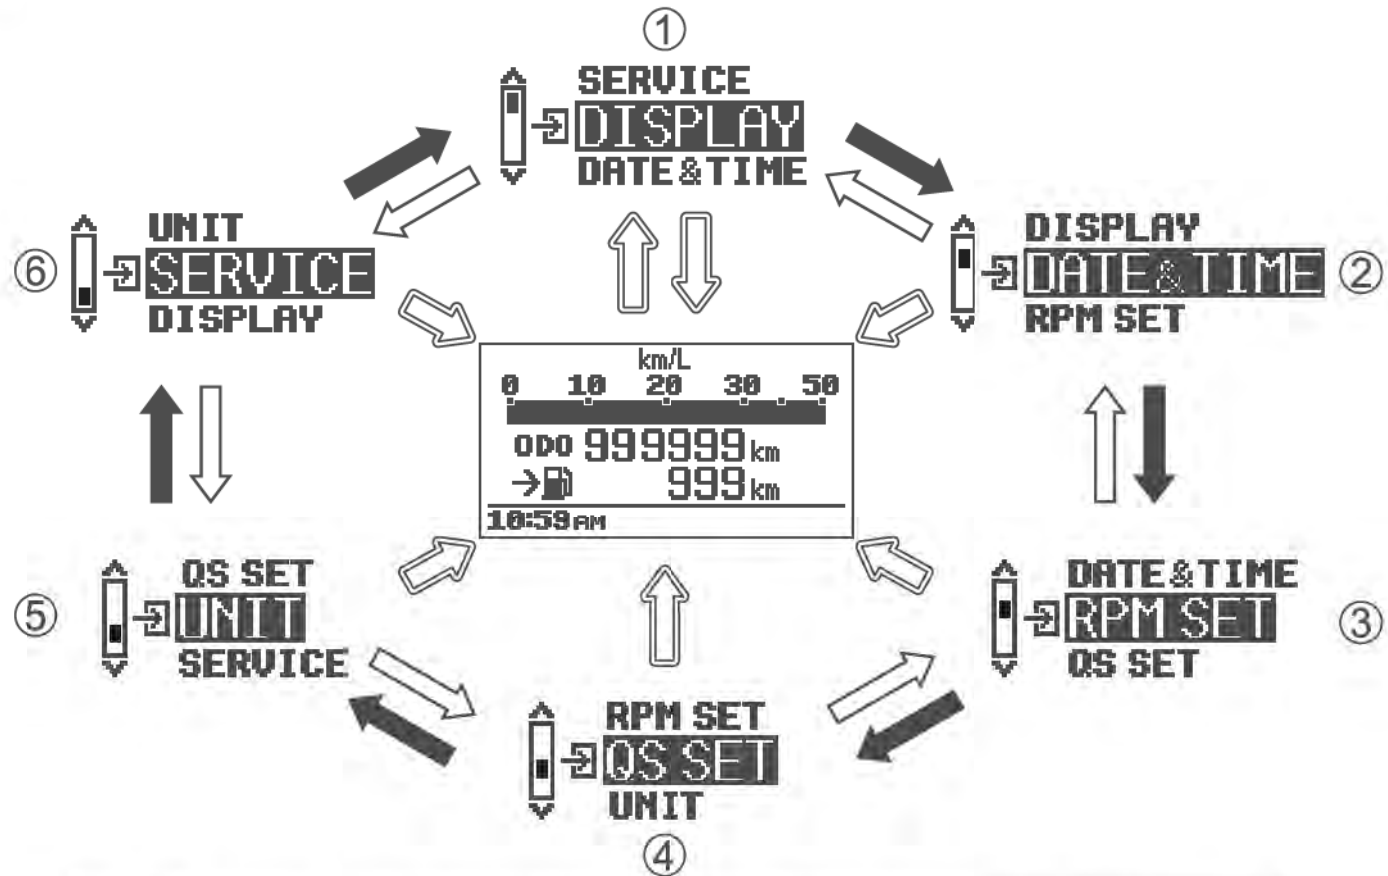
①
SERVICE
DISPLAY
DATE&TIME

UNIT
⑥ SERVICE
DISPLAY

DISPLAY
DATE&TIME ②
RPM SET

km/L
0 10 20 30 50
ODO 999999 km
999 km
10:59 AM

QS SET
⑤ UNIT
SERVICE

DATE&TIME
RPM SET ③
QS SET

RPM SET
QS SET
UNIT
④